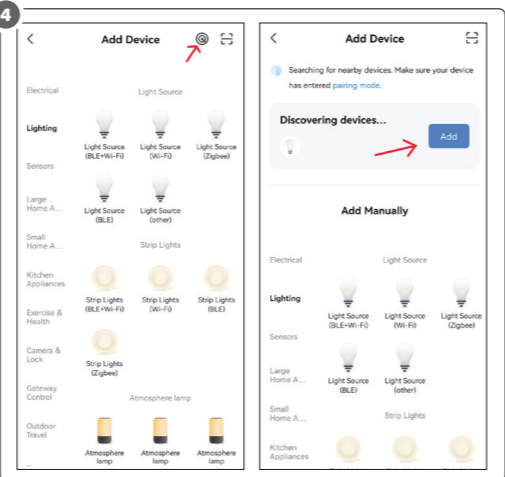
4

Add Device

Electrical
Lighting
Sensors
Large Home A...
Small Home A...
Kitchen Appliances
Exercise & Health
Camera & Lock
Gateway Control
Outdoor Travel

Light Source

Light Source (BLE+Wi-Fi)
Light Source (Wi-Fi)
Light Source (Zigbee)
Light Source (BLE)
Light Source (other)

Strip Lights

Strip Lights (BLE+Wi-Fi)
Strip Lights (Wi-Fi)
Strip Lights (BLE)
Strip Lights (Zigbee)

Atmosphere lamp

Atmosphere lamp
Atmosphere lamp
Atmosphere lamp

Add Device

Searching for nearby devices. Make sure your device has entered pairing mode.

Discovering devices...

Add

Add Manually

Electrical
Lighting
Sensors
Large Home A...
Small Home A...
Kitchen Appliances

Light Source

Light Source (BLE+Wi-Fi)
Light Source (Wi-Fi)
Light Source (Zigbee)
Light Source (BLE)
Light Source (other)

Strip Lights